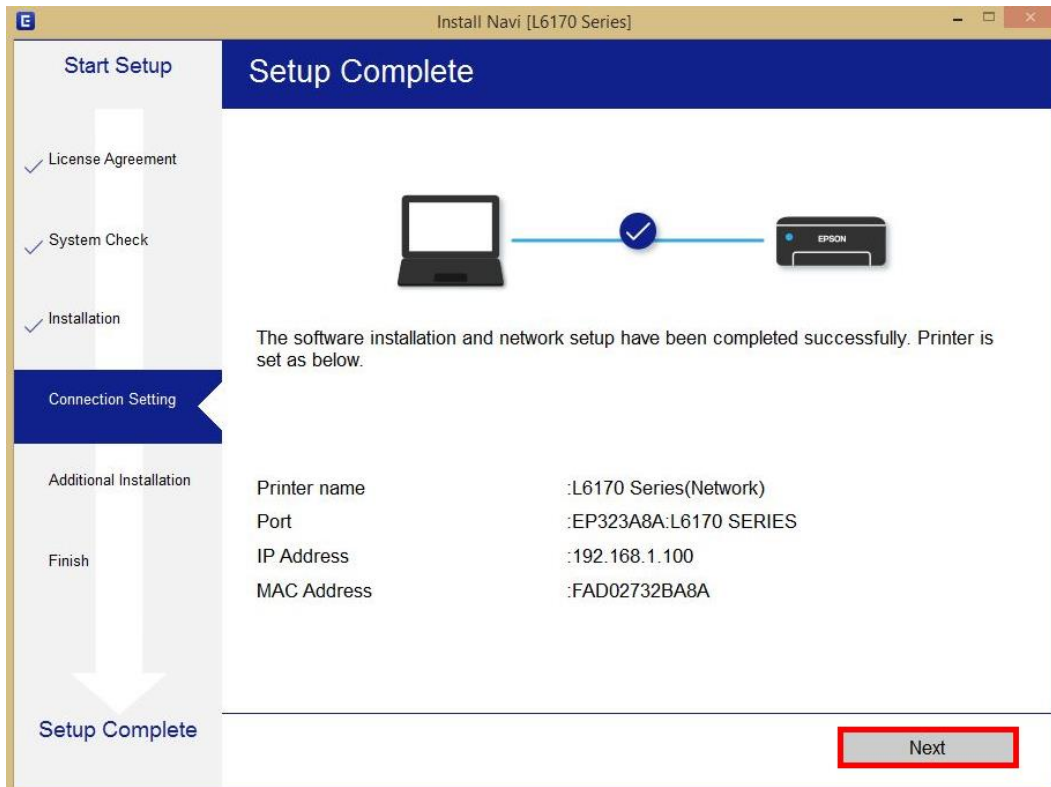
Install Navi [L6170 Series]

Start Setup

License Agreement

System Check

Installation

Connection Setting

Additional Installation

Finish

Setup Complete

Setup Complete

EPSON

The software installation and network setup have been completed successfully. Printer is set as below.

| | |
|---|---|
| Printer name | :L6170 Series(Network) |
| Port | :EP323A8A:L6170 SERIES |
| IP Address | :192.168.1.100 |
| MAC Address | :FAD02732BA8A |

Next